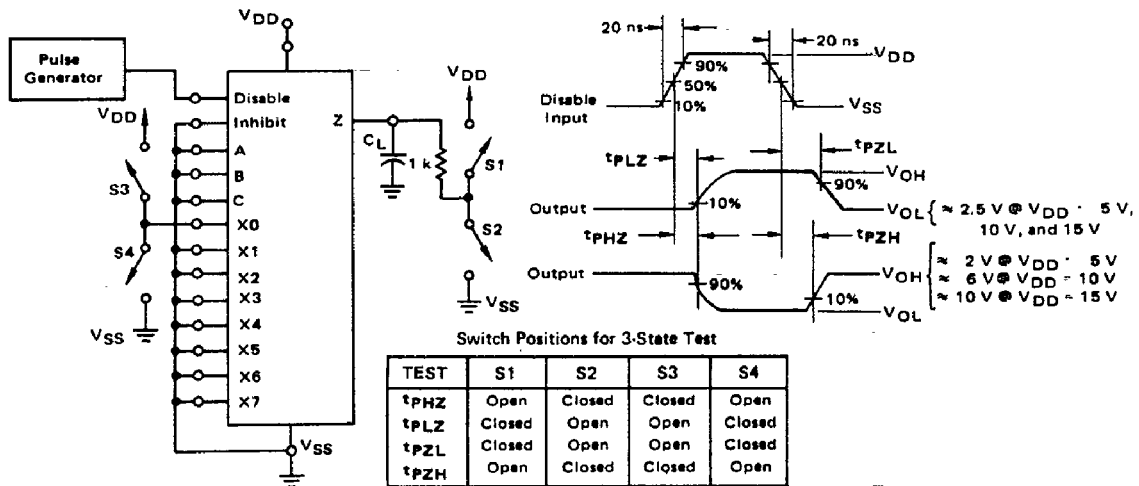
$V_{DD}$

Pulse Generator

Disable
Inhibit
A
B
C
X0
X1
X2
X3
X4
X5
X6
X7

Z

$V_{DD}$
S3
S4
$V_{SS}$

$C_L$
1 k
$V_{DD}$
S1
S2
$V_{SS}$

$V_{SS}$

20 ns
20 ns
$V_{DD}$
90%
50%
10%
Disable Input
$V_{SS}$

$t_{PLZ}$
$t_{PZL}$
$V_{OH}$
90%
Output
10%
$V_{OL}$ { ≈ 2.5 V @ $V_{DD}$ · 5 V, 10 V, and 15 V

$t_{PHZ}$
$t_{PZH}$
Output
90%
10%
$V_{OH}$
$V_{OL}$
≈ 2 V @ $V_{DD}$ · 5 V
≈ 6 V @ $V_{DD}$ = 10 V
≈ 10 V @ $V_{DD}$ = 15 V

Switch Positions for 3-State Test

| TEST | S1 | S2 | S3 | S4 |
|---|---|---|---|---|
| $t_{PHZ}$ | Open | Closed | Closed | Open |
| $t_{PLZ}$ | Closed | Open | Open | Closed |
| $t_{PZL}$ | Closed | Open | Open | Closed |
| $t_{PZH}$ | Open | Closed | Closed | Open |